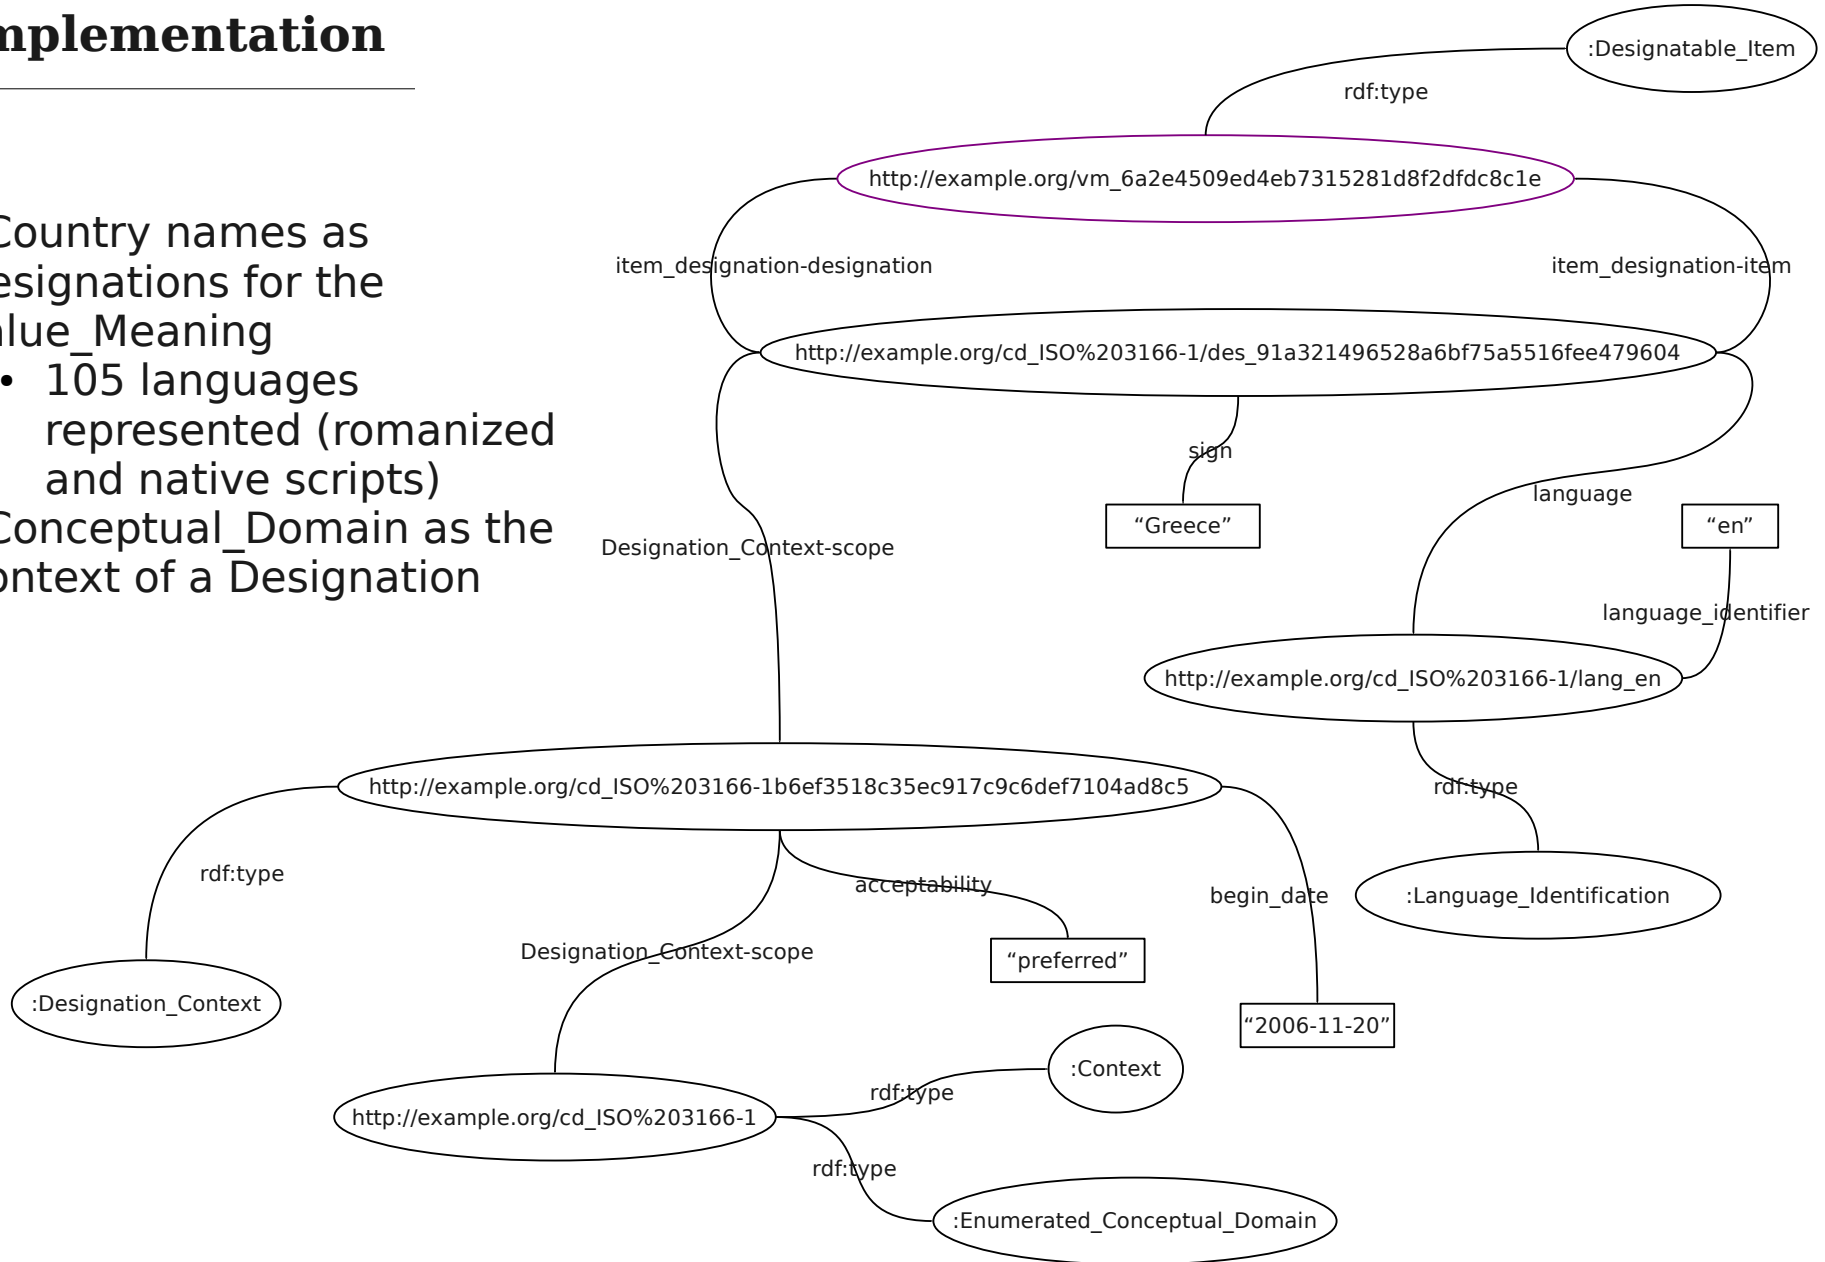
nplementation

Country names as esignations for the alue_Meaning
- 105 languages represented (romanized and native scripts)

Conceptual_Domain as the ontext of a Designation

:Designatable_Item
rdf:type
http://example.org/vm_6a2e4509ed4eb7315281d8f2dfdc8c1e
item_designation-designation
item_designation-item
http://example.org/cd_ISO%203166-1/des_91a321496528a6bf75a5516fee479604
sign
"Greece"
language
"en"
Designation_Context-scope
language_identifier
http://example.org/cd_ISO%203166-1/lang_en
http://example.org/cd_ISO%203166-1b6ef3518c35ec917c9c6def7104ad8c5
rdf:type
rdf:type
acceptability
begin_date
:Language_Identification
Designation_Context-scope
"preferred"
:Designation_Context
"2006-11-20"
:Context
rdf:type
http://example.org/cd_ISO%203166-1
rdf:type
:Enumerated_Conceptual_Domain